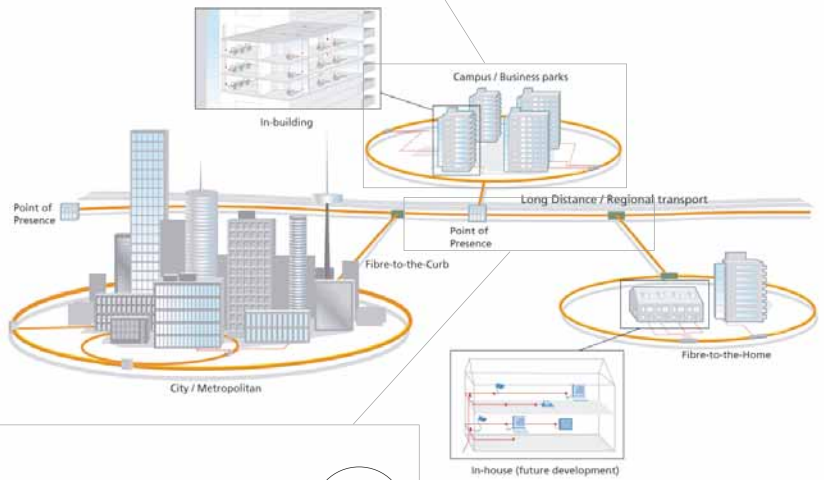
Campus / Business parks

In-building

Point of Presence

Long Distance / Regional transport

Point of Presence

Fibre-to-the-Curb

Fibre-to-the-Home

City / Metropolitan

In-house (future development)